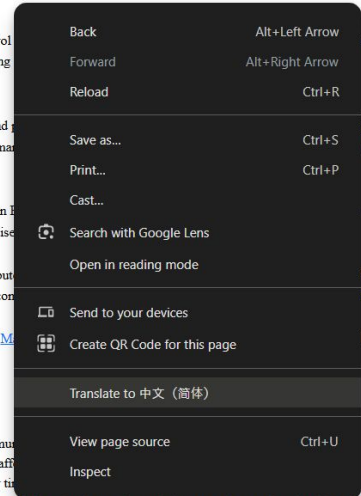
Back Alt+Left Arrow
Forward Alt+Right Arrow
Reload Ctrl+R

Save as... Ctrl+S
Print... Ctrl+P
Cast...
Search with Google Lens
Open in reading mode

Send to your devices
Create QR Code for this page

Translate to 中文（简体）

View page source Ctrl+U
Inspect